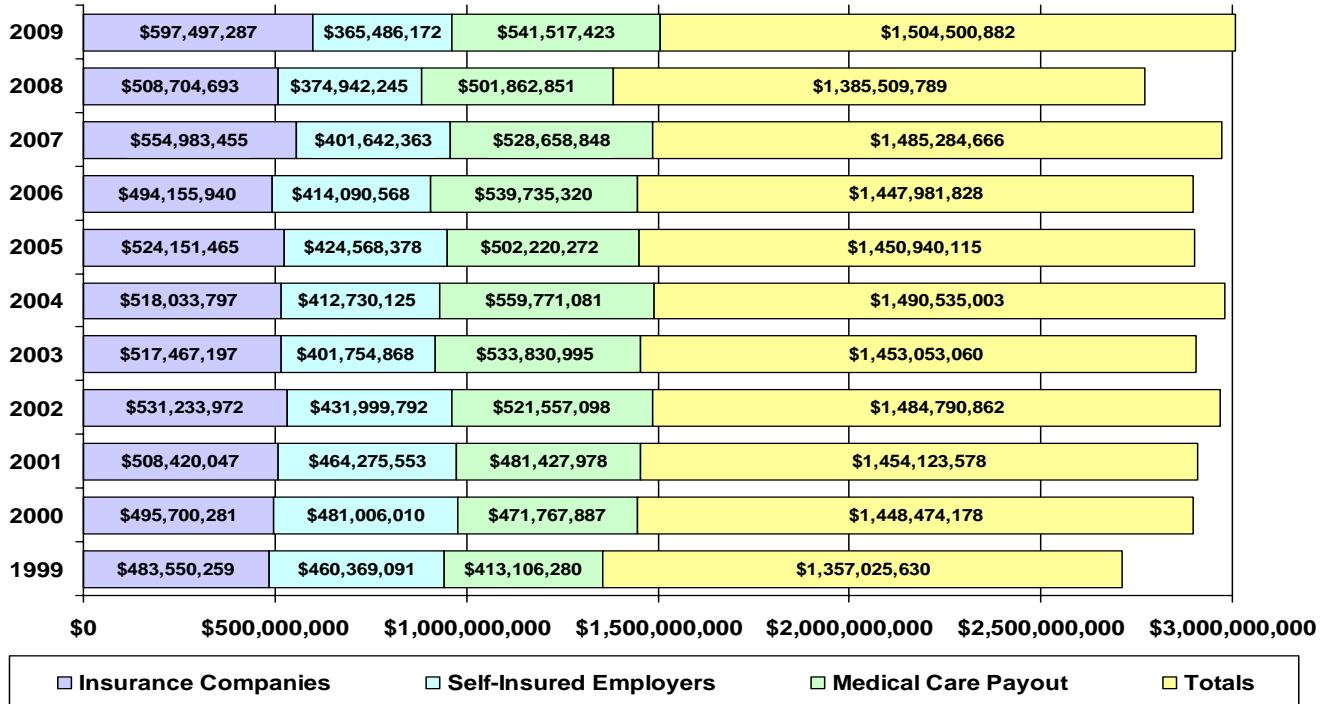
| Year | Insurance Companies | Self-Insured Employers | Medical Care Payout | Totals |
|---|---|---|---|---|
| 2009 | \$597,497,287 | \$365,486,172 | \$541,517,423 | \$1,504,500,882 |
| 2008 | \$508,704,693 | \$374,942,245 | \$501,862,851 | \$1,385,509,789 |
| 2007 | \$554,983,455 | \$401,642,363 | \$528,658,848 | \$1,485,284,666 |
| 2006 | \$494,155,940 | \$414,090,568 | \$539,735,320 | \$1,447,981,828 |
| 2005 | \$524,151,465 | \$424,568,378 | \$502,220,272 | \$1,450,940,115 |
| 2004 | \$518,033,797 | \$412,730,125 | \$559,771,081 | \$1,490,535,003 |
| 2003 | \$517,467,197 | \$401,754,868 | \$533,830,995 | \$1,453,053,060 |
| 2002 | \$531,233,972 | \$431,999,792 | \$521,557,098 | \$1,484,790,862 |
| 2001 | \$508,420,047 | \$464,275,553 | \$481,427,978 | \$1,454,123,578 |
| 2000 | \$495,700,281 | \$481,006,010 | \$471,767,887 | \$1,448,474,178 |
| 1999 | \$483,550,259 | \$460,369,091 | \$413,106,280 | \$1,357,025,630 |

\$0 \$500,000,000 \$1,000,000,000 \$1,500,000,000 \$2,000,000,000 \$2,500,000,000 \$3,000,000,000

Insurance Companies Self-Insured Employers Medical Care Payout Totals